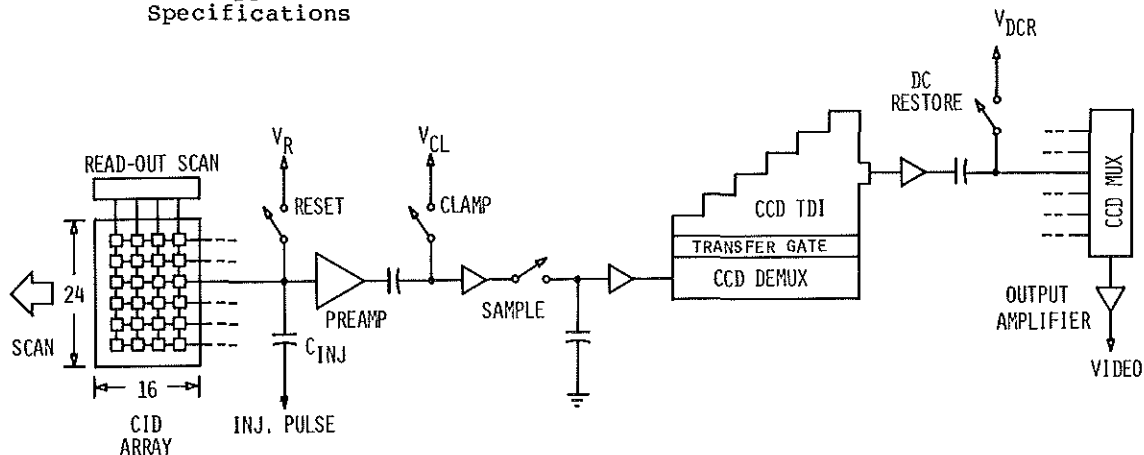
Specifications

$V_{DCR}$

DC RESTORE

READ-OUT SCAN

$V_R$

RESET

$V_{CL}$

CLAMP

CCD TDI

TRANSFER GATE

CCD DEMUX

CCD MUX

24

SCAN

16

CID ARRAY

PREAMP

$C_{INJ}$

INJ. PULSE

SAMPLE

OUTPUT AMPLIFIER

VIDEO